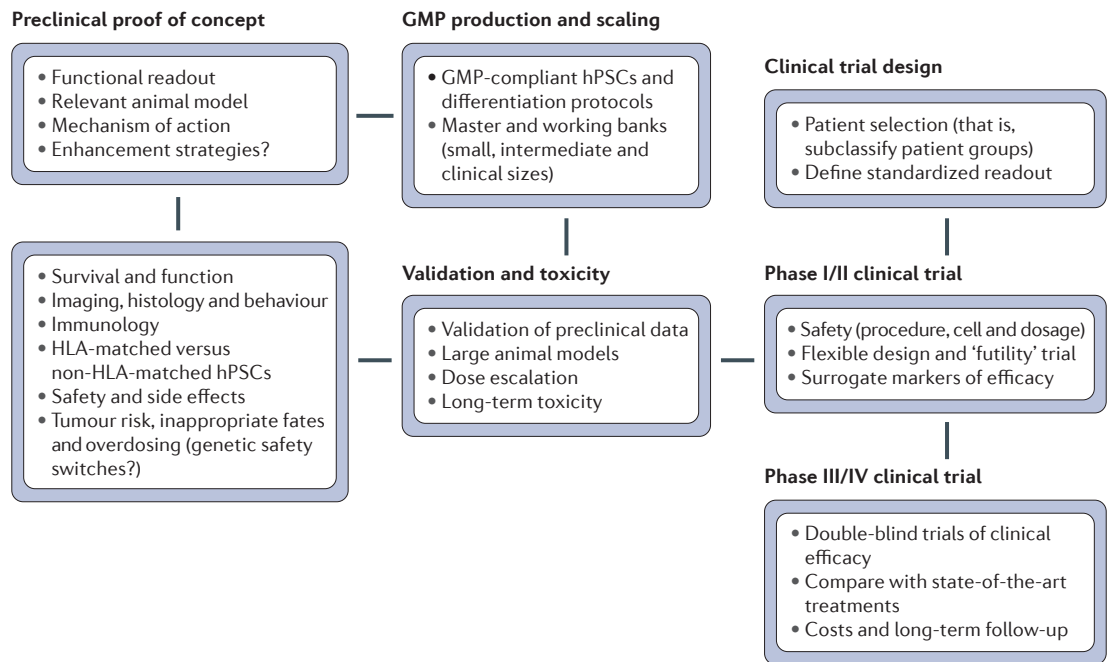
Preclinical proof of concept

• Functional readout
• Relevant animal model
• Mechanism of action
• Enhancement strategies?

• Survival and function
• Imaging, histology and behaviour
• Immunology
• HLA-matched versus non-HLA-matched hPSCs
• Safety and side effects
• Tumour risk, inappropriate fates and overdosing (genetic safety switches?)

GMP production and scaling

• GMP-compliant hPSCs and differentiation protocols
• Master and working banks (small, intermediate and clinical sizes)

Validation and toxicity

• Validation of preclinical data
• Large animal models
• Dose escalation
• Long-term toxicity

Clinical trial design

• Patient selection (that is, subclassify patient groups)
• Define standardized readout

Phase I/II clinical trial

• Safety (procedure, cell and dosage)
• Flexible design and 'futility' trial
• Surrogate markers of efficacy

Phase III/IV clinical trial

• Double-blind trials of clinical efficacy
• Compare with state-of-the-art treatments
• Costs and long-term follow-up